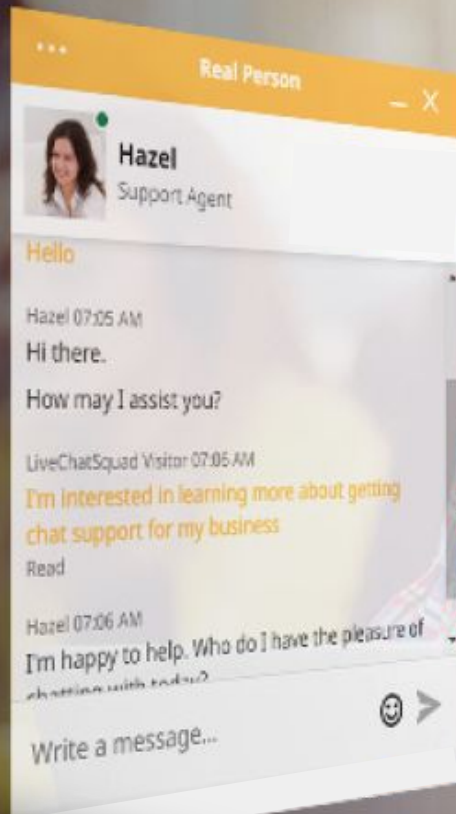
...

Real Person

Hazel
Support Agent

Hello

Hazel 07:05 AM
Hi there.
How may I assist you?

LiveChatSquad Visitor 07:06 AM
I'm interested in learning more about getting chat support for my business
Read

Hazel 07:06 AM
I'm happy to help. Who do I have the pleasure of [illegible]

Write a message...